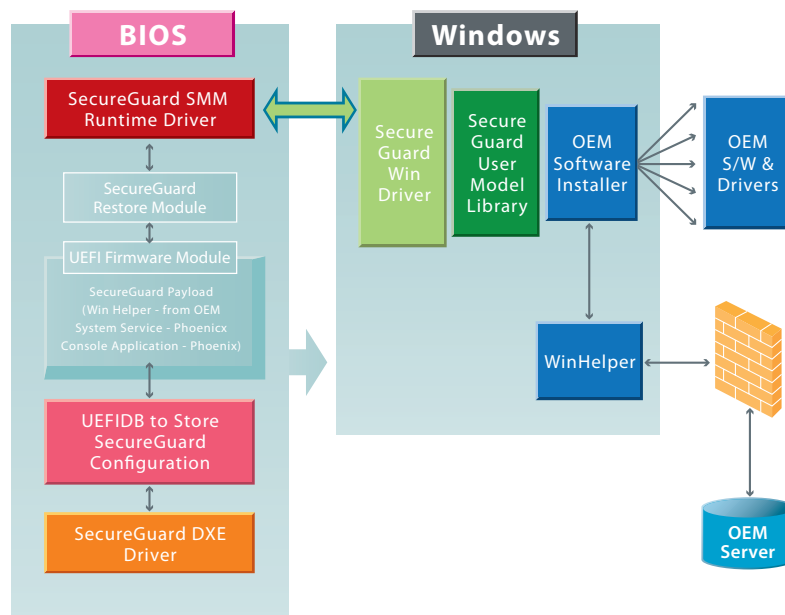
BIOS

SecureGuard SMM Runtime Driver

SecureGuard Restore Module

UEFI Firmware Module

SecureGuard Payload (Win Helper - from OEM System Service - Phoenicx Console Application - Phoenix)

UEFIDB to Store SecureGuard Configuration

SecureGuard DXE Driver

Windows

Secure Guard Win Driver

Secure Guard User Model Library

OEM Software Installer

OEM S/W & Drivers

WinHelper

OEM Server